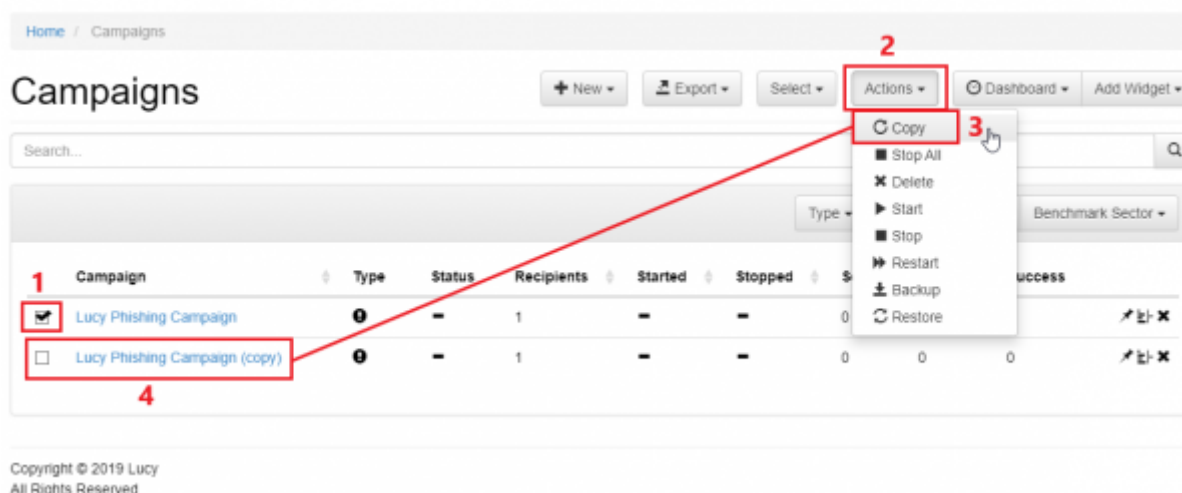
Home / Campaigns

Campaigns

New ▾ Export ▾ Select ▾ Actions ▾ Dashboard ▾ Add Widget ▾

2

Search...

Copy 3
Stop All
Delete
Start
Stop
Restart
Backup
Restore

Type ▾ Benchmark Sector ▾

| 1 | Campaign | Type | Status | Recipients | Started | Stopped | S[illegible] | | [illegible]uccess | |
|---|---|---|---|---|---|---|---|---|---|---|
| ☑ | Lucy Phishing Campaign | ❶ | ▬ | 1 | ▬ | ▬ | 0 | | | |
| ☐ | Lucy Phishing Campaign (copy) | ❶ | ▬ | 1 | ▬ | ▬ | 0 | 0 | 0 | |

4

Copyright © 2019 Lucy
All Rights Reserved